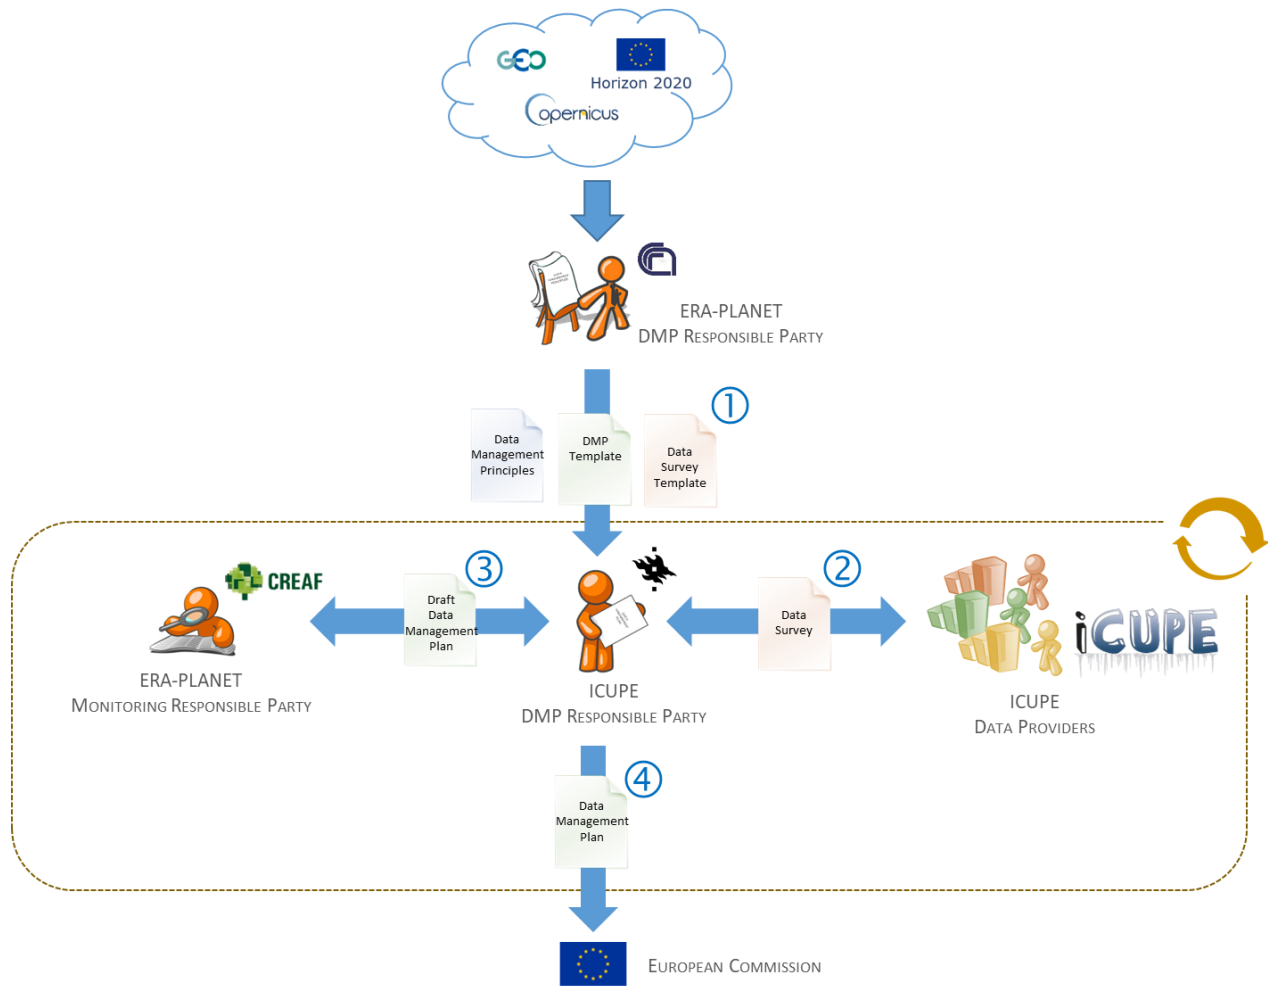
GEO
Horizon 2020
Copernicus

ERA-PLANET
DMP Responsible Party

①
Data Management Principles
DMP Template
Data Survey Template

CREAF
③
Draft Data Management Plan
②
Data Survey
iCUPE

ERA-PLANET
Monitoring Responsible Party

ICUPE
DMP Responsible Party

ICUPE
Data Providers

④
Data Management Plan

European Commission